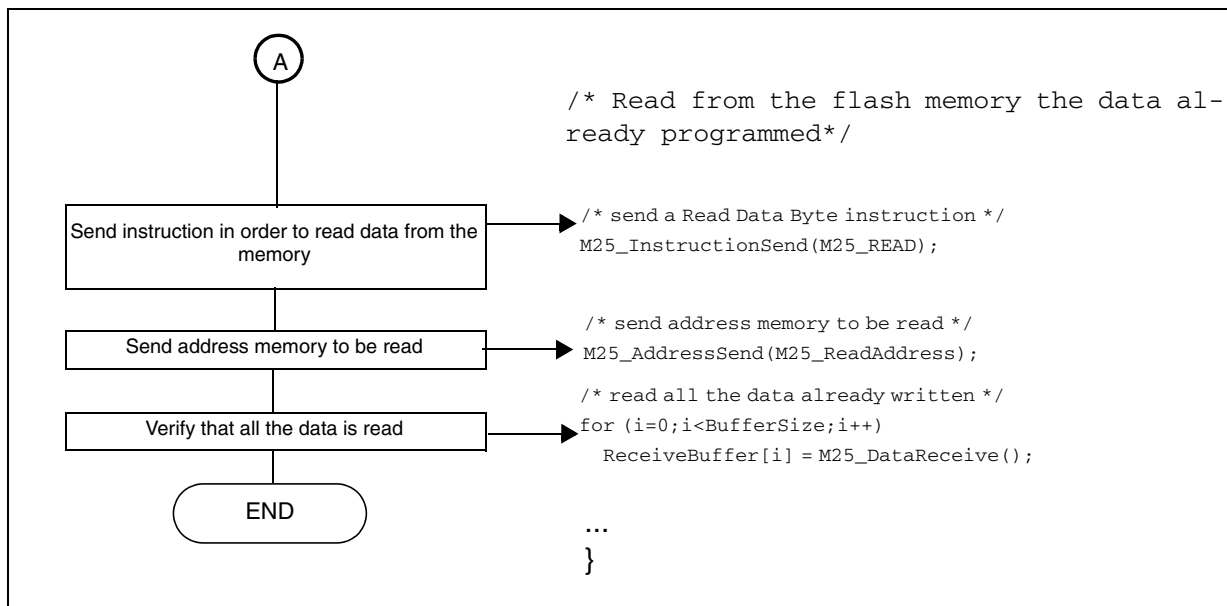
A

/* Read from the flash memory the data already programmed*/

Send instruction in order to read data from the memory

/* send a Read Data Byte instruction */
M25_InstructionSend(M25_READ);

Send address memory to be read

/* send address memory to be read */
M25_AddressSend(M25_ReadAddress);

Verify that all the data is read

/* read all the data already written */
for (i=0;i<BufferSize;i++)
ReceiveBuffer[i] = M25_DataReceive();

END

...
}